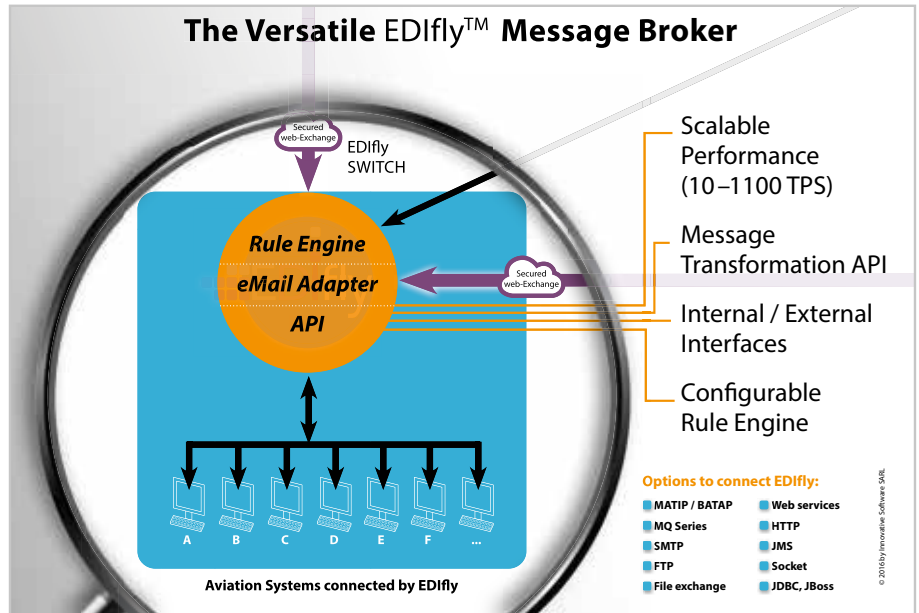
The Versatile EDIfly™ Message Broker

Secured web-Exchange

EDIfly SWITCH

Rule Engine
eMail Adapter
API

Secured web-Exchange

Scalable Performance (10 –1100 TPS)

Message Transformation API

Internal / External Interfaces

Configurable Rule Engine

A B C D E F ...

Aviation Systems connected by EDIfly

Options to connect EDIfly:

MATIP / BATAP
MQ Series
SMTP
FTP
File exchange
Web services
HTTP
JMS
Socket
JDBC, JBoss

© 2016 by Innovative Software SARL